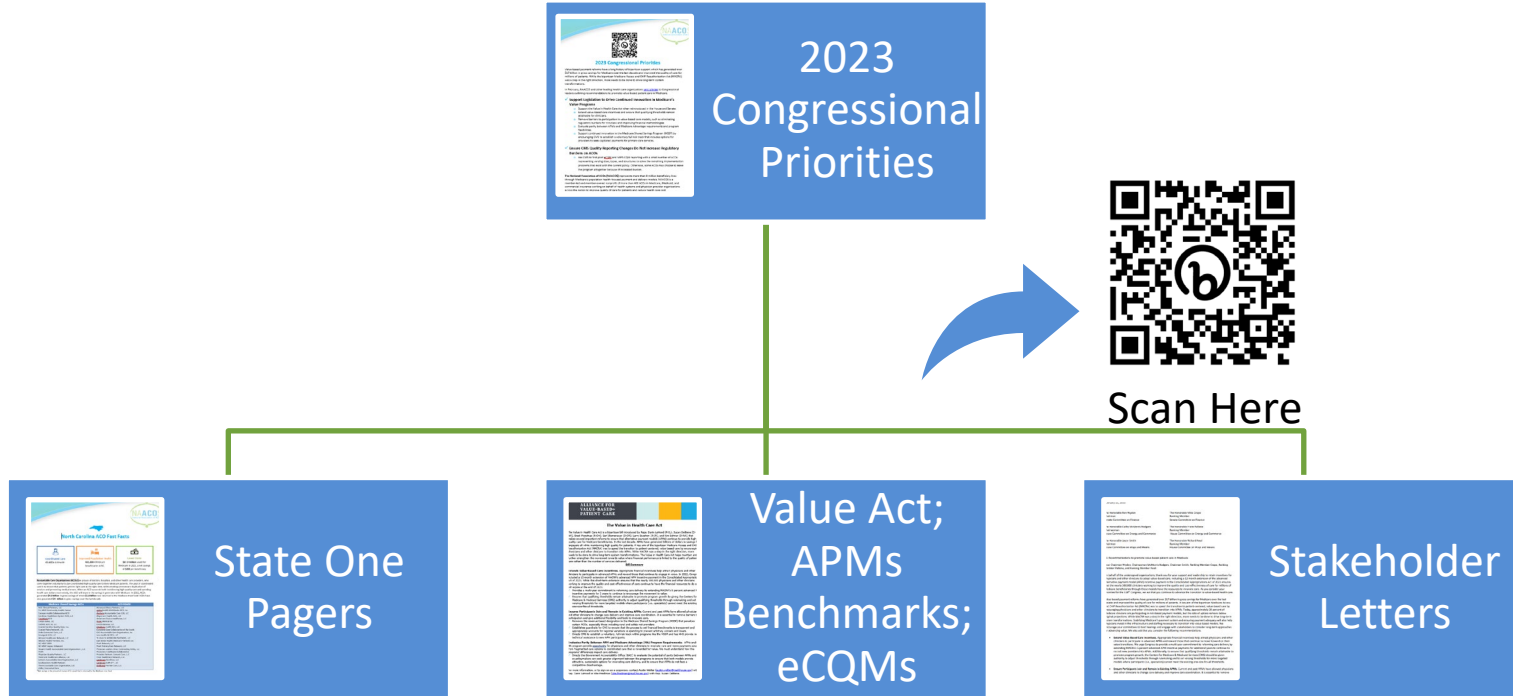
2023 Congressional Priorities

Scan Here

North Carolina ACO Fast Facts

State One Pagers

ALLIANCE FOR VALUE-BASED PATIENT CARE

The Value in Health Care Act

Value Act; APMs Benchmarks; eCQMs

Stakeholder Letters